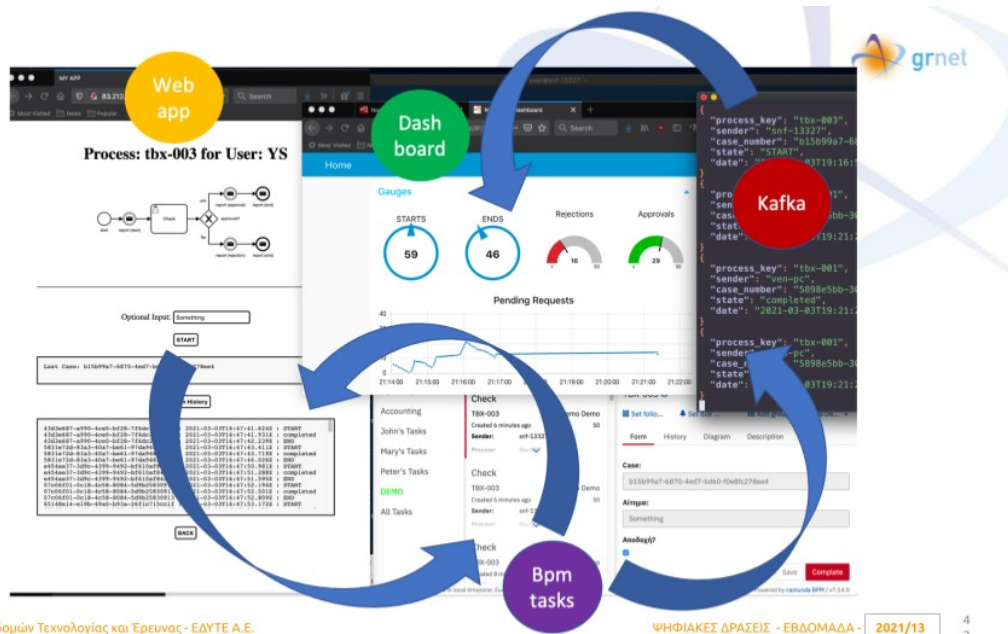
grnet

Web app

Dash board

Kafka

Bpm tasks

MY APP

Most Visited News Popular

Search

Process: tbx-003 for User: YS

start report (started) Check approval? Yes No report (approval) report (end) report (rejection) report (end)

Optional Input: Something

START

Last Case: b15b99a7-6870-4ed7-b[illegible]78ee4

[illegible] History

43d3e687-a990-4ee0-bf28-7f6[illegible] 2021-03-03T16:47:41.624Z : START
43d3e687-a990-4ee0-bf28-7f6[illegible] 2021-03-03T16:47:42.931Z : completed
43d3e687-a990-4ee0-bf28-7f6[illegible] 2021-03-03T16:47:42.239Z : END
5831e72d-83a3-40a7-bee1-97da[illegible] 2021-03-03T16:47:43.411Z : START
5831e72d-83a3-40a7-bee1-97da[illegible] 2021-03-03T16:47:43.719Z : completed
5831e72d-83a3-40a7-bee1-97da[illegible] 2021-03-03T16:47:44.026Z : END
e454ae37-3d9c-4399-9492-bf61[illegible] 2021-03-03T16:47:50.981Z : START
e454ae37-3d9c-4399-9492-bf61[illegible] 2021-03-03T16:47:51.288Z : completed
e454ae37-3d9c-4399-9492-bf61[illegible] 2021-03-03T16:47:51.595Z : END
07c06f01-0c18-4c58-8084-5d9b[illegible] 2021-03-03T16:47:52.194Z : START
07c06f01-0c18-4c58-8084-5d9b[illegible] 2021-03-03T16:47:52.501Z : completed
07c06f01-0c18-4c58-8084-5d9b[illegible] 2021-03-03T16:47:52.809Z : END
65148e14-e19b-49a0-b93e-26f1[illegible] 2021-03-03T16:47:53.172Z : START

BACK

Home

Gauges

STARTS 59

ENDS 46

Rejections 16

Approvals 29

Pending Requests

40 30 20 10 0

21:14:00 21:15:00 21:16:00 21:17:00 21:18:00 21:19:00 21:20:00 21:21:00 21:22:00

"process_key": "tbx-003",
"sender": "snf-13327",
"case_number": "b15b99a7-6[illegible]",
"state": "START",
"date": "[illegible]03T19:16:5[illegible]"

"pro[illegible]01",
"sen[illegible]
"case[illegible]5bb-3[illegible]
"stat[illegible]
"date": "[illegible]19:21:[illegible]"

"process_key": "tbx-001",
"sender": "ven-pc",
"case_number": "5898e5bb-3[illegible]",
"state": "completed",
"date": "2021-03-03T19:21:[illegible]"

"process_key": "tbx-001",
"sender": "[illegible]-pc",
"case_n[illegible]5898e5bb-3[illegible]
"state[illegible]
"date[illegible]03T19:21:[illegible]"

Accounting
John's Tasks
Mary's Tasks
Peter's Tasks
DEMO
All Tasks

Check
TBX-003
Created 6 minutes ago
Sender: snf-1332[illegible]

Check
TBX-003
Created 6 minutes ago
Sender: snf-1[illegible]

Check
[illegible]X-003

Set follo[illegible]

Form History Diagram Description

Case:
b15b99a7-6870-4ed7-bd60-f0e8fc278ee4

Αίτημα:
Something

Αποδοχή?

Save Complete

Powered by camunda BPM / v7.14.0

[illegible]ομών Τεχνολογίας και Έρευνας - ΕΔΥΤΕ Α.Ε.

ΨΗΦΙΑΚΕΣ ΔΡΑΣΕΙΣ - ΕΒΔΟΜΑΔΑ - 2021/13

4